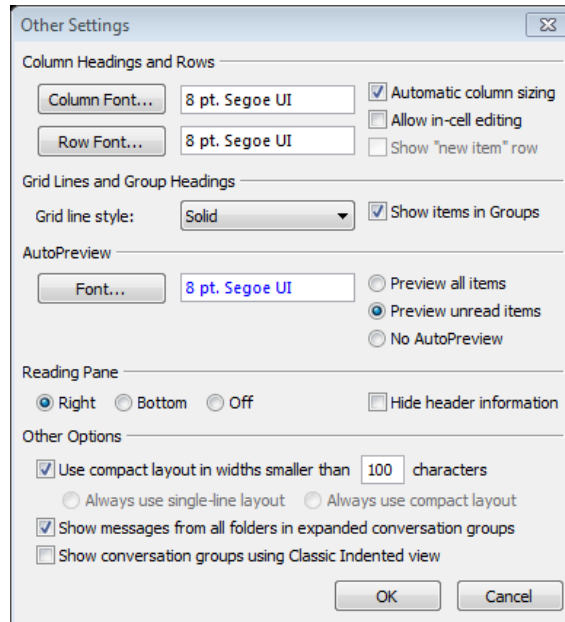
Other Settings

Column Headings and Rows

Column Font... 8 pt. Segoe UI

Automatic column sizing

Row Font... 8 pt. Segoe UI

Allow in-cell editing

Show "new item" row

Grid Lines and Group Headings

Grid line style: Solid

Show items in Groups

AutoPreview

Font... 8 pt. Segoe UI

Preview all items

Preview unread items

No AutoPreview

Reading Pane

Right Bottom Off

Hide header information

Other Options

Use compact layout in widths smaller than 100 characters

Always use single-line layout Always use compact layout

Show messages from all folders in expanded conversation groups

Show conversation groups using Classic Indented view

OK Cancel